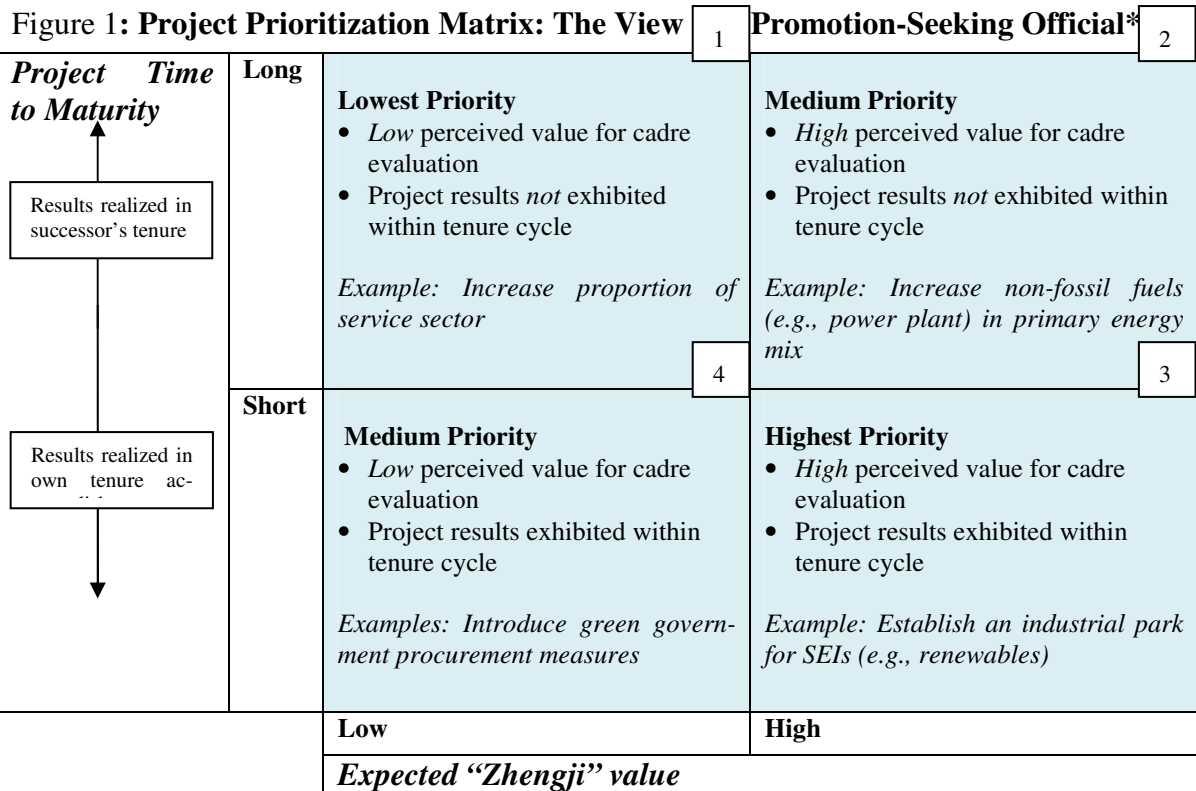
Figure 1: Project Prioritization Matrix: The View 1 Promotion-Seeking Official* 2

| *Project Time to Maturity* | Long | **Lowest Priority**<br>• *Low* perceived value for cadre evaluation<br>• Project results *not* exhibited within tenure cycle<br><br>*Example: Increase proportion of service sector*<br>4 | **Medium Priority**<br>• *High* perceived value for cadre evaluation<br>• Project results *not* exhibited within tenure cycle<br><br>*Example: Increase non-fossil fuels (e.g., power plant) in primary energy mix*<br>3 |
|---|---|---|---|
| Results realized in successor's tenure | | | |
| Results realized in own tenure ac-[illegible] | Short | **Medium Priority**<br>• *Low* perceived value for cadre evaluation<br>• Project results exhibited within tenure cycle<br><br>*Examples: Introduce green government procurement measures* | **Highest Priority**<br>• *High* perceived value for cadre evaluation<br>• Project results exhibited within tenure cycle<br><br>*Example: Establish an industrial park for SEIs (e.g., renewables)* |
| | | **Low** | **High** |
| | | ***Expected "Zhengji" value*** | |